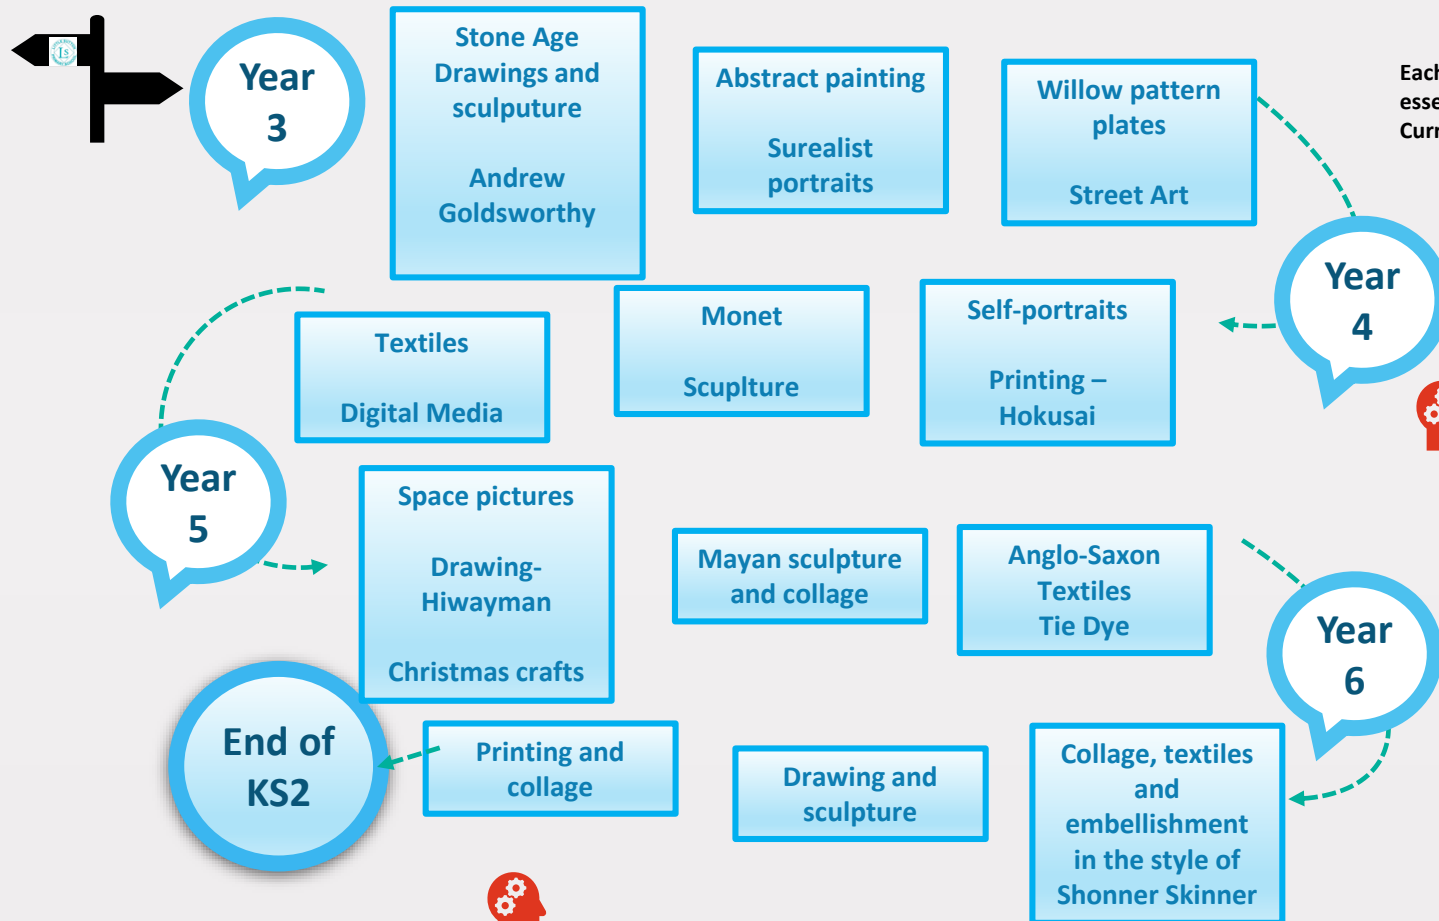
Year 3

Stone Age Drawings and sculpture

Andrew Goldsworthy

Abstract painting

Surealist portraits

Willow pattern plates

Street Art

Each
esse
Curr

Year 4

Self-portraits

Printing – Hokusai

Monet

Scuplture

Textiles

Digital Media

Year 5

Space pictures

Drawing- Hiwayman

Christmas crafts

Mayan sculpture and collage

Anglo-Saxon Textiles Tie Dye

Year 6

Collage, textiles and embellishment in the style of Shonner Skinner

Drawing and sculpture

Printing and collage

End of KS2